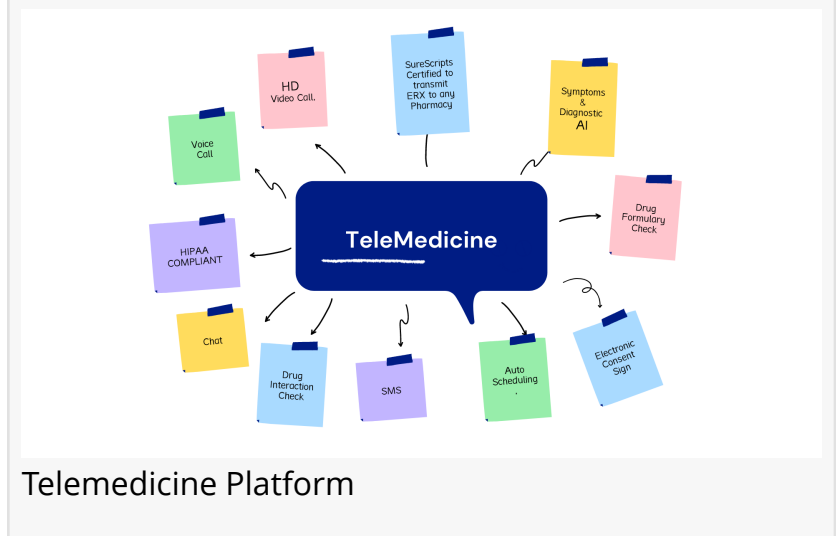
HD
Video Call.

SureScripts Certified to transmit ERX to any Pharmacy

Symptoms & Diagnostic AI

Voice Call

TeleMedicine

Drug Formulary Check

HIPAA COMPLIANT

Chat

Drug Interaction Check

SMS

Auto Scheduling .

Electronic Consent Sign

Telemedicine Platform